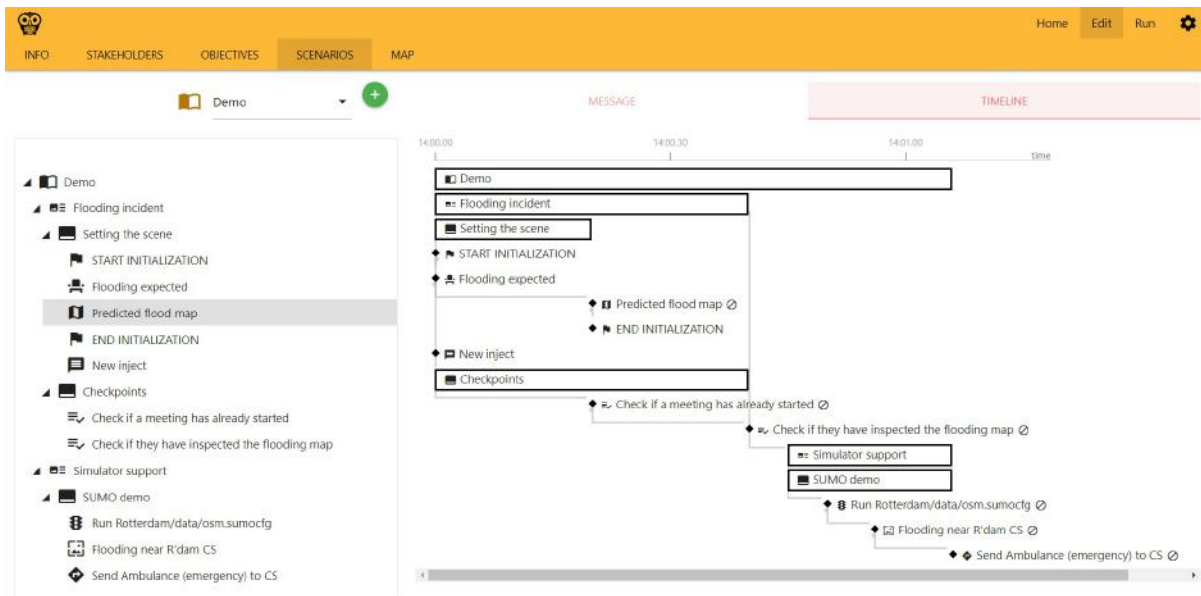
Home Edit Run

INFO STAKEHOLDERS OBJECTIVES SCENARIOS MAP

Demo

MESSAGE TIMELINE

Demo
Flooding incident
Setting the scene
START INITIALIZATION
Flooding expected
Predicted flood map
END INITIALIZATION
New inject
Checkpoints
Check if a meeting has already started
Check if they have inspected the flooding map
Simulator support
SUMO demo
Run Rotterdam/data/osm.sumocfg
Flooding near R'dam CS
Send Ambulance (emergency) to CS

14:00.00 14:00.30 14:01.00 time

Demo
Flooding incident
Setting the scene
START INITIALIZATION
Flooding expected
Predicted flood map
END INITIALIZATION
New inject
Checkpoints
Check if a meeting has already started
Check if they have inspected the flooding map
Simulator support
SUMO demo
Run Rotterdam/data/osm.sumocfg
Flooding near R'dam CS
Send Ambulance (emergency) to CS